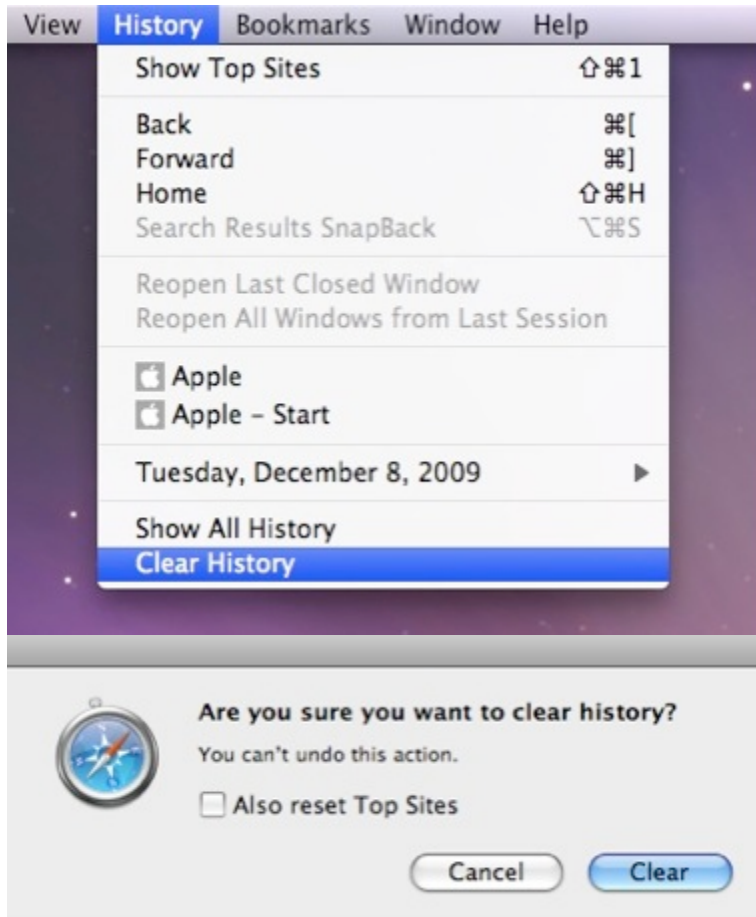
View History Bookmarks Window Help

Show Top Sites ⇧⌘1

Back ⌘[
Forward ⌘]
Home ⇧⌘H
Search Results SnapBack ⌥⌘S

Reopen Last Closed Window
Reopen All Windows from Last Session

Apple
Apple - Start

Tuesday, December 8, 2009

Show All History
Clear History

Are you sure you want to clear history?

You can't undo this action.

Also reset Top Sites

Cancel Clear